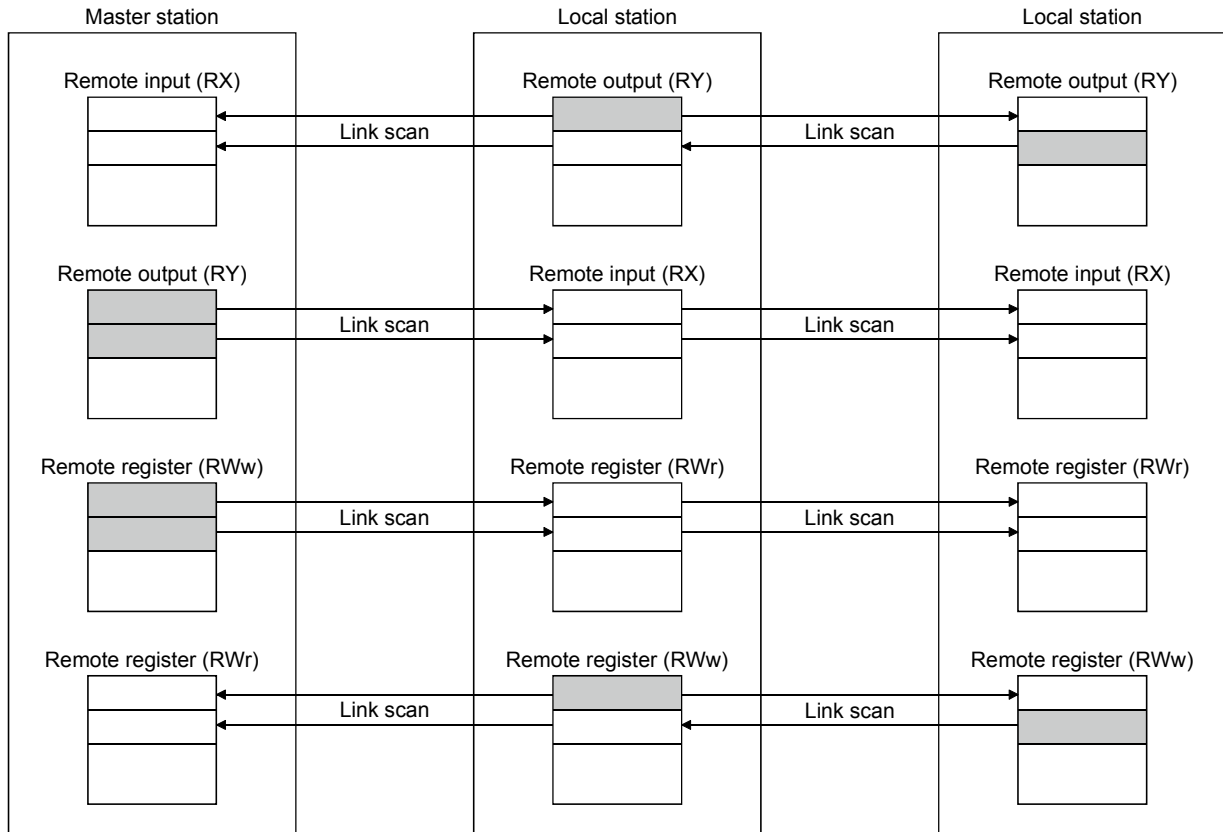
Master station

Remote input (RX)

Link scan

Remote output (RY)

Link scan

Remote register (RWw)

Link scan

Remote register (RWr)

Link scan

Local station

Remote output (RY)

Link scan

Remote input (RX)

Link scan

Remote register (RWr)

Link scan

Remote register (RWw)

Link scan

Local station

Remote output (RY)

Remote input (RX)

Remote register (RWr)

Remote register (RWw)